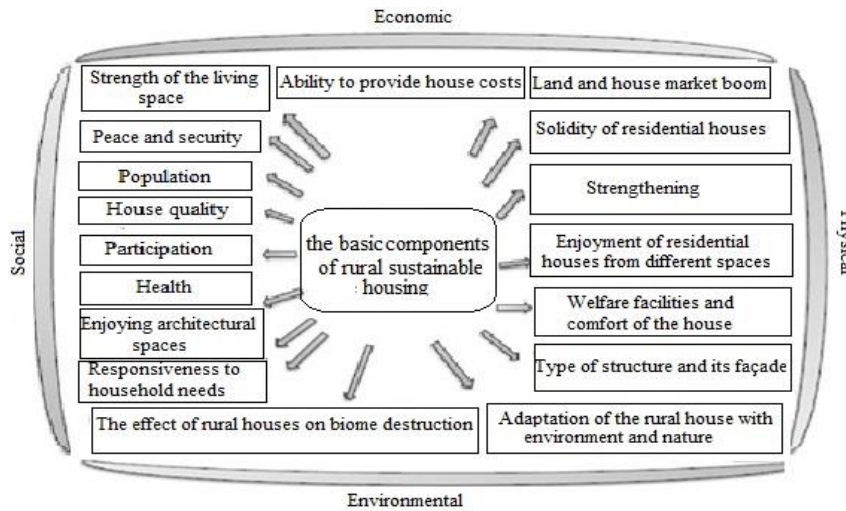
Economic

Social

Physical

Environmental

the basic components of rural sustainable housing

Strength of the living space

Ability to provide house costs

Land and house market boom

Peace and security

Solidity of residential houses

Population

Strengthening

House quality

Participation

Enjoyment of residential houses from different spaces

Health

Welfare facilities and comfort of the house

Enjoying architectural spaces

Responsiveness to household needs

Type of structure and its façade

The effect of rural houses on biome destruction

Adaptation of the rural house with environment and nature